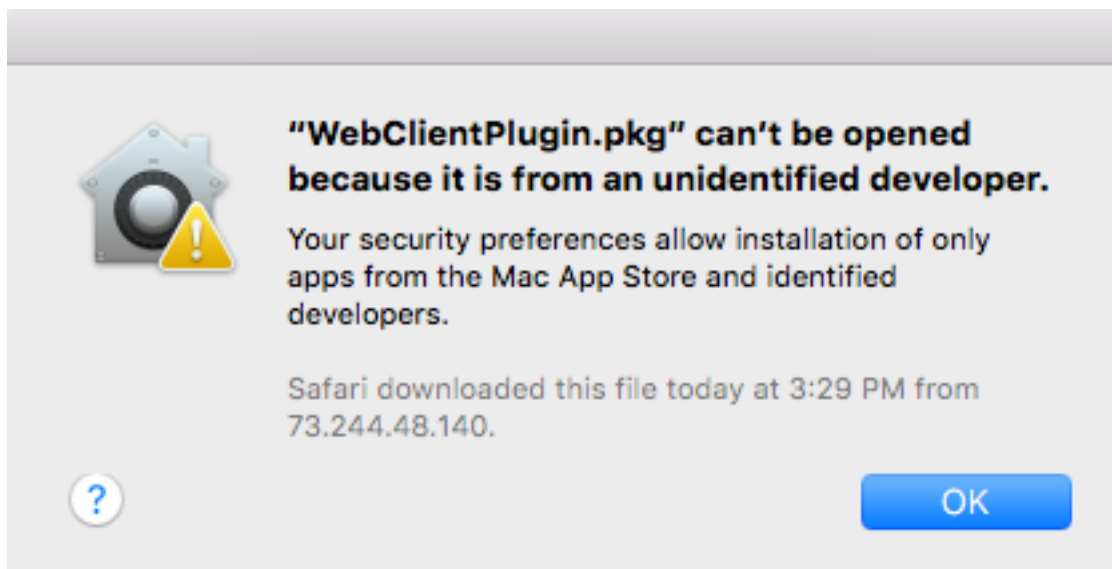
"WebClientPlugin.pkg" can't be opened because it is from an unidentified developer.

Your security preferences allow installation of only apps from the Mac App Store and identified developers.

Safari downloaded this file today at 3:29 PM from 73.244.48.140.

?

OK